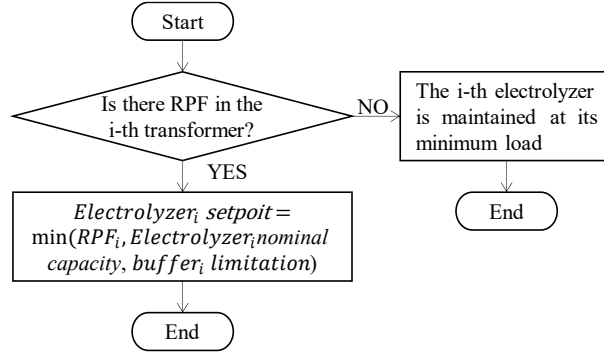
Start

Is there RPF in the i-th transformer?

NO

The i-th electrolyzer is maintained at its minimum load

End

YES

$Electrolyzer_i\ setpoit =$ $\min(RPF_i, Electrolyzer_i nominal\ capacity, buffer_i\ limitation)$

End